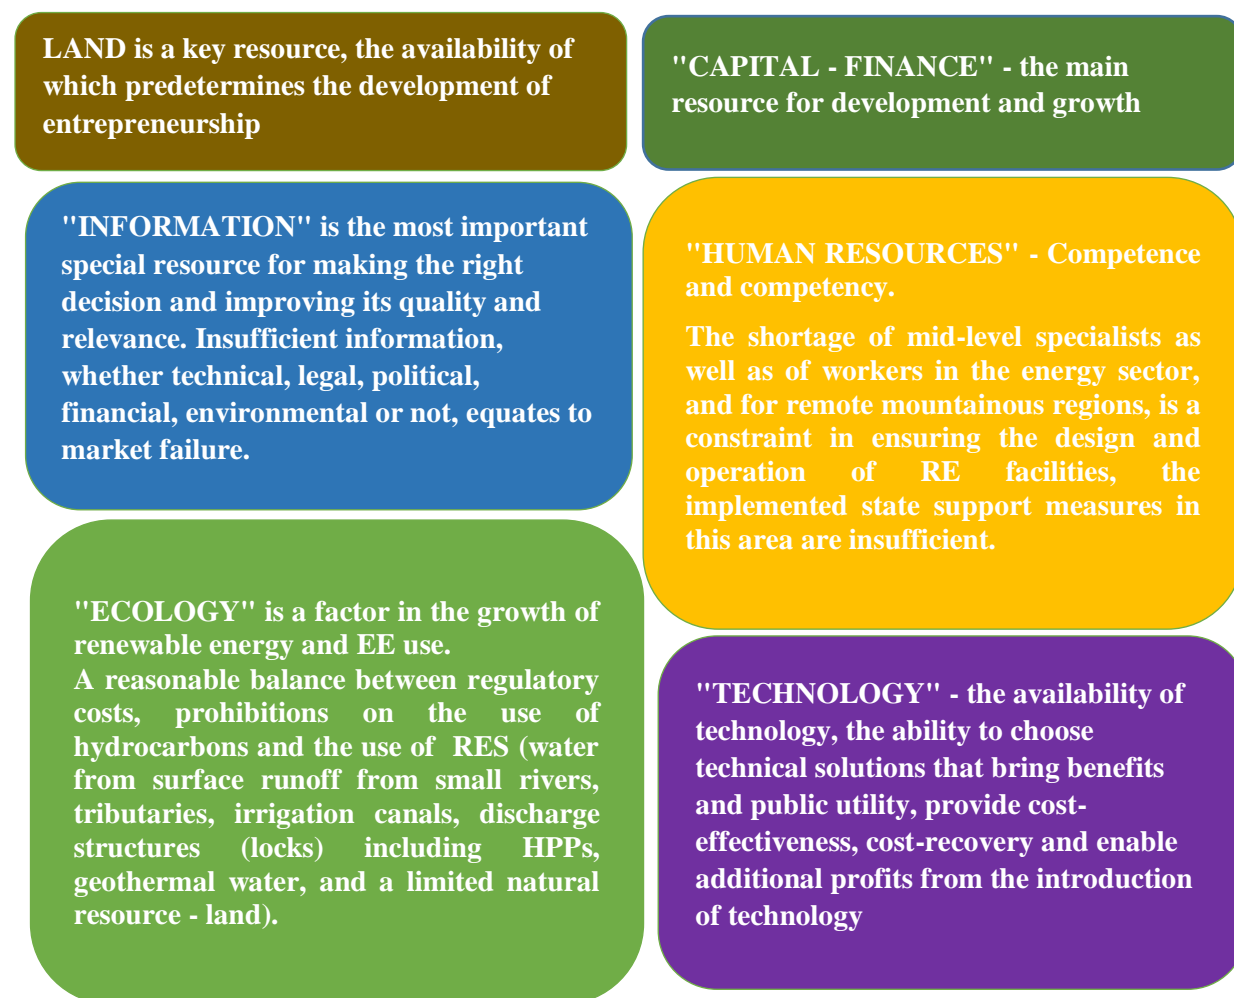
LAND is a key resource, the availability of which predetermines the development of entrepreneurship

"CAPITAL - FINANCE" - the main resource for development and growth

"INFORMATION" is the most important special resource for making the right decision and improving its quality and relevance. Insufficient information, whether technical, legal, political, financial, environmental or not, equates to market failure.

"HUMAN RESOURCES" - Competence and competency.

The shortage of mid-level specialists as well as of workers in the energy sector, and for remote mountainous regions, is a constraint in ensuring the design and operation of RE facilities, the implemented state support measures in this area are insufficient.

"ECOLOGY" is a factor in the growth of renewable energy and EE use.
A reasonable balance between regulatory costs, prohibitions on the use of hydrocarbons and the use of RES (water from surface runoff from small rivers, tributaries, irrigation canals, discharge structures (locks) including HPPs, geothermal water, and a limited natural resource - land).

"TECHNOLOGY" - the availability of technology, the ability to choose technical solutions that bring benefits and public utility, provide cost-effectiveness, cost-recovery and enable additional profits from the introduction of technology